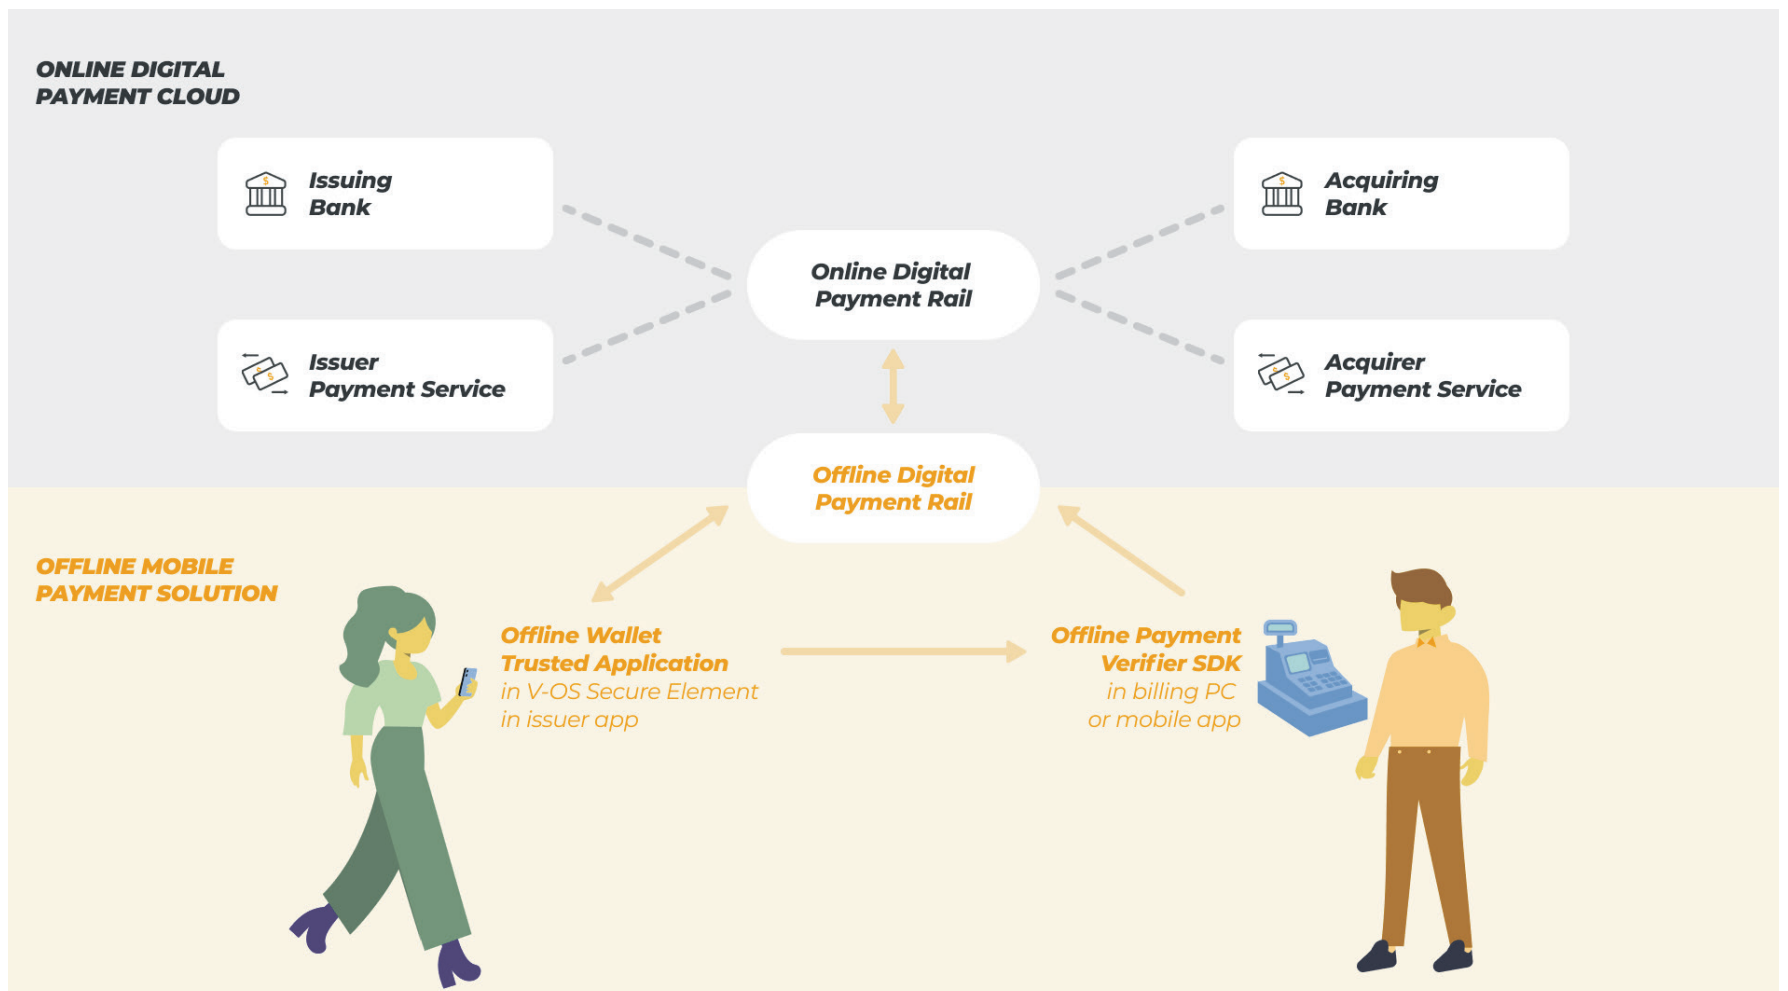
ONLINE DIGITAL PAYMENT CLOUD

Issuing Bank

Acquiring Bank

Online Digital Payment Rail

Issuer Payment Service

Acquirer Payment Service

Offline Digital Payment Rail

OFFLINE MOBILE PAYMENT SOLUTION

Offline Wallet Trusted Application
in V-OS Secure Element
in issuer app

Offline Payment Verifier SDK
in billing PC
or mobile app